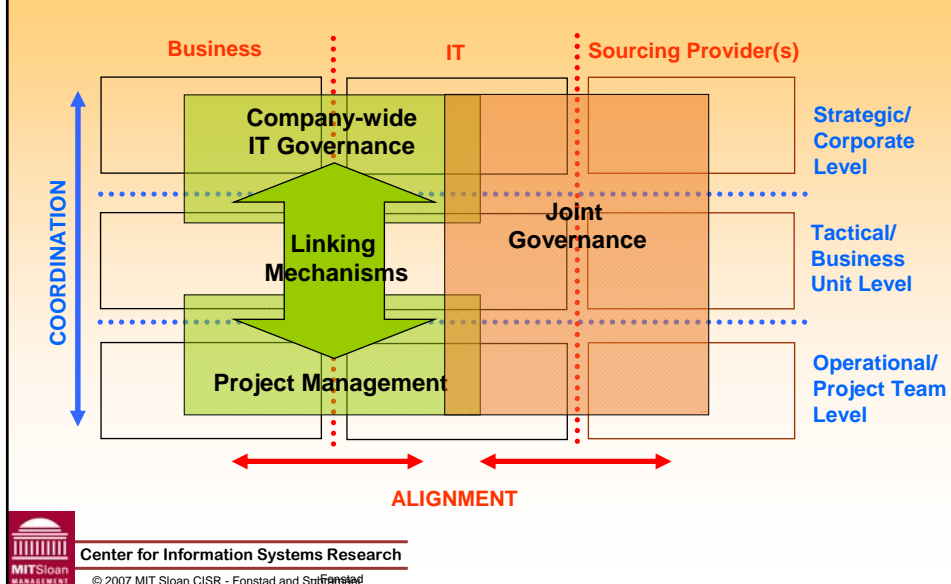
Business

IT

Sourcing Provider(s)

Company-wide IT Governance

Strategic/ Corporate Level

COORDINATION

Linking Mechanisms

Joint Governance

Tactical/ Business Unit Level

Project Management

Operational/ Project Team Level

ALIGNMENT

MITSloan MANAGEMENT

Center for Information Systems Research

© 2007 MIT Sloan CISR - Fonstad and Subramani Fonstad